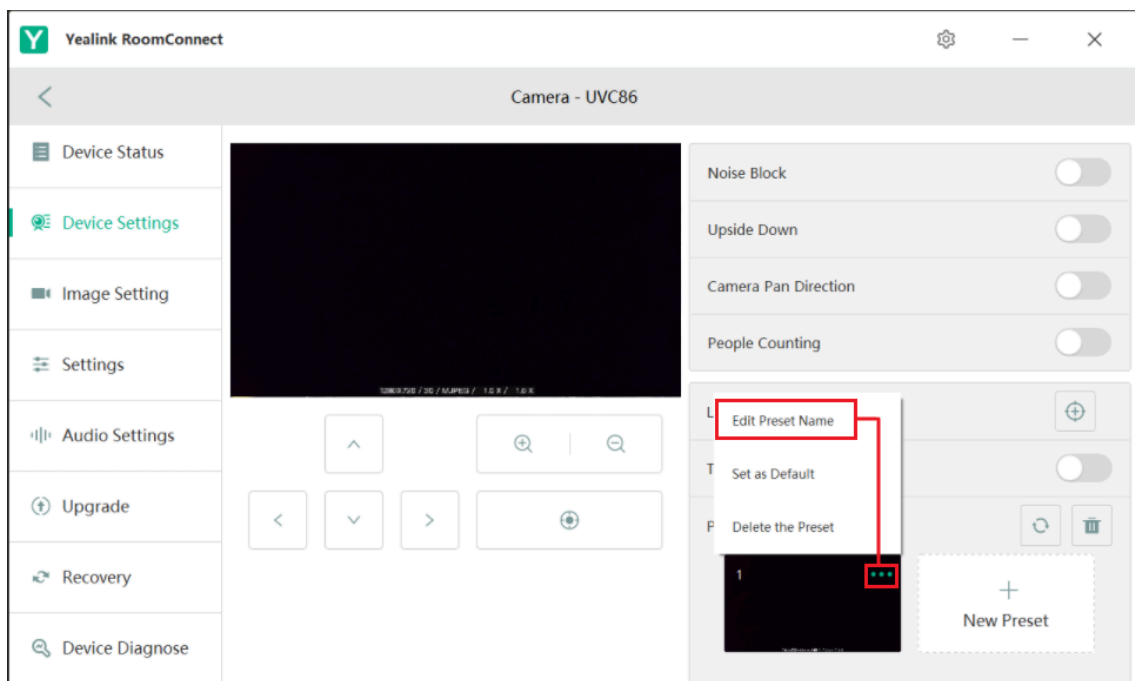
Yealink RoomConnect

Camera - UVC86

Device Status

Device Settings

Image Setting

Settings

Audio Settings

Upgrade

Recovery

Device Diagnose

1280X720 / 30 / MJPEG / 1.0 X / 1.0 X

Noise Block

Upside Down

Camera Pan Direction

People Counting

L

Edit Preset Name

T

Set as Default

P

Delete the Preset

1

New Preset